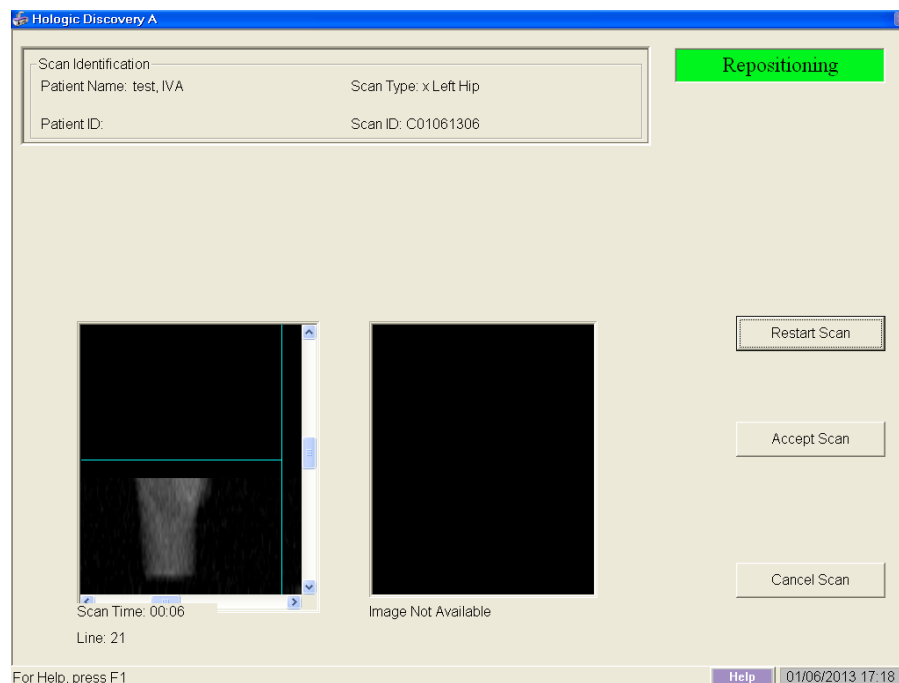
Hologic Discovery A

Scan Identification
Patient Name: test, IVA
Scan Type: x Left Hip
Patient ID:
Scan ID: C01061306

Repositioning

Restart Scan

Accept Scan

Cancel Scan

Scan Time: 00:06
Line: 21

Image Not Available

For Help, press F1
Help
01/06/2013 17:18